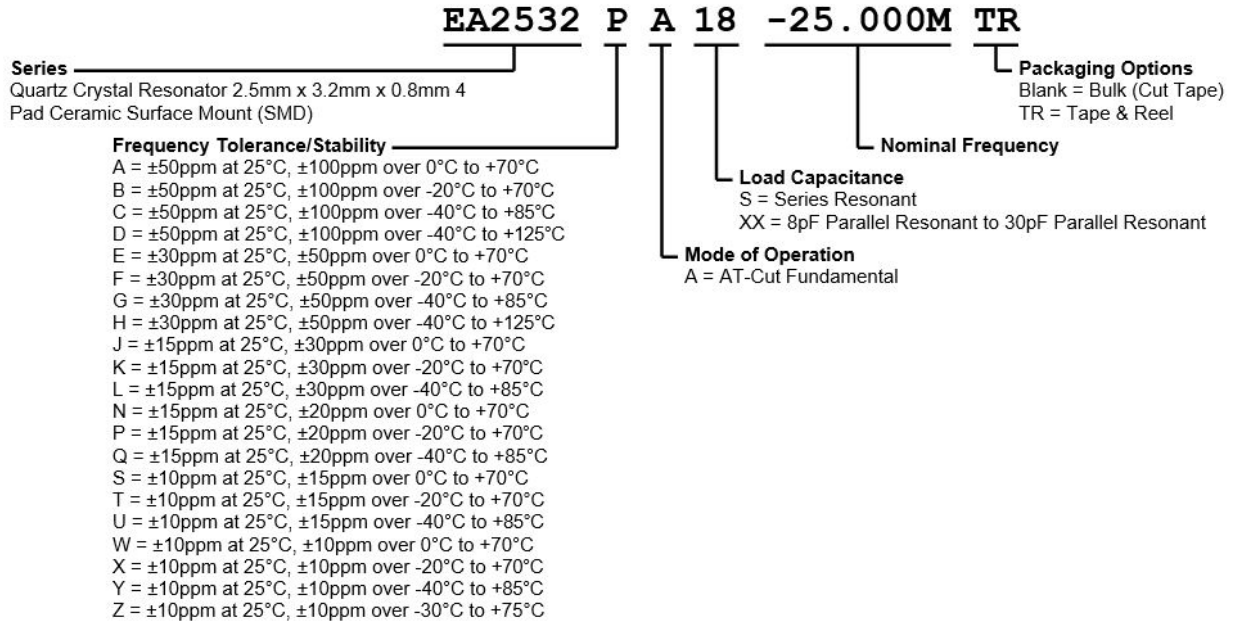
EA2532 P A 18 -25.000M TR

Series
Quartz Crystal Resonator 2.5mm x 3.2mm x 0.8mm 4 Pad Ceramic Surface Mount (SMD)

Packaging Options
Blank = Bulk (Cut Tape)
TR = Tape & Reel

Nominal Frequency

Frequency Tolerance/Stability
A = ±50ppm at 25°C, ±100ppm over 0°C to +70°C
B = ±50ppm at 25°C, ±100ppm over -20°C to +70°C
C = ±50ppm at 25°C, ±100ppm over -40°C to +85°C
D = ±50ppm at 25°C, ±100ppm over -40°C to +125°C
E = ±30ppm at 25°C, ±50ppm over 0°C to +70°C
F = ±30ppm at 25°C, ±50ppm over -20°C to +70°C
G = ±30ppm at 25°C, ±50ppm over -40°C to +85°C
H = ±30ppm at 25°C, ±50ppm over -40°C to +125°C
J = ±15ppm at 25°C, ±30ppm over 0°C to +70°C
K = ±15ppm at 25°C, ±30ppm over -20°C to +70°C
L = ±15ppm at 25°C, ±30ppm over -40°C to +85°C
N = ±15ppm at 25°C, ±20ppm over 0°C to +70°C
P = ±15ppm at 25°C, ±20ppm over -20°C to +70°C
Q = ±15ppm at 25°C, ±20ppm over -40°C to +85°C
S = ±10ppm at 25°C, ±15ppm over 0°C to +70°C
T = ±10ppm at 25°C, ±15ppm over -20°C to +70°C
U = ±10ppm at 25°C, ±15ppm over -40°C to +85°C
W = ±10ppm at 25°C, ±10ppm over 0°C to +70°C
X = ±10ppm at 25°C, ±10ppm over -20°C to +70°C
Y = ±10ppm at 25°C, ±10ppm over -40°C to +85°C
Z = ±10ppm at 25°C, ±10ppm over -30°C to +75°C

Load Capacitance
S = Series Resonant
XX = 8pF Parallel Resonant to 30pF Parallel Resonant

Mode of Operation
A = AT-Cut Fundamental